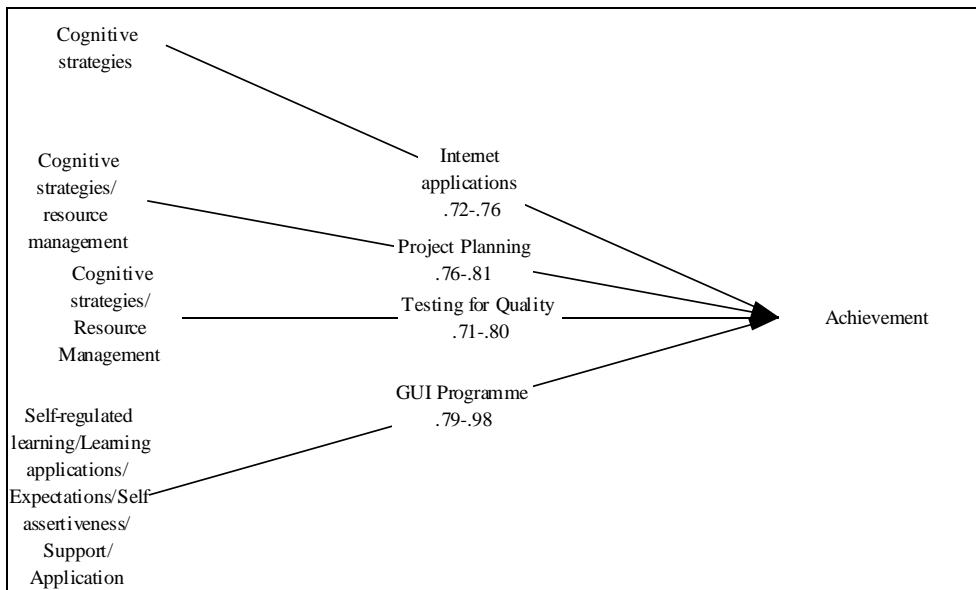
Cognitive strategies

Cognitive strategies/ resource management

Cognitive strategies/ Resource Management

Self-regulated learning/Learning applications/ Expectations/Self assertiveness/ Support/ Application

Internet applications .72-.76

Project Planning .76-.81

Testing for Quality .71-.80

GUI Programme .79-.98

Achievement